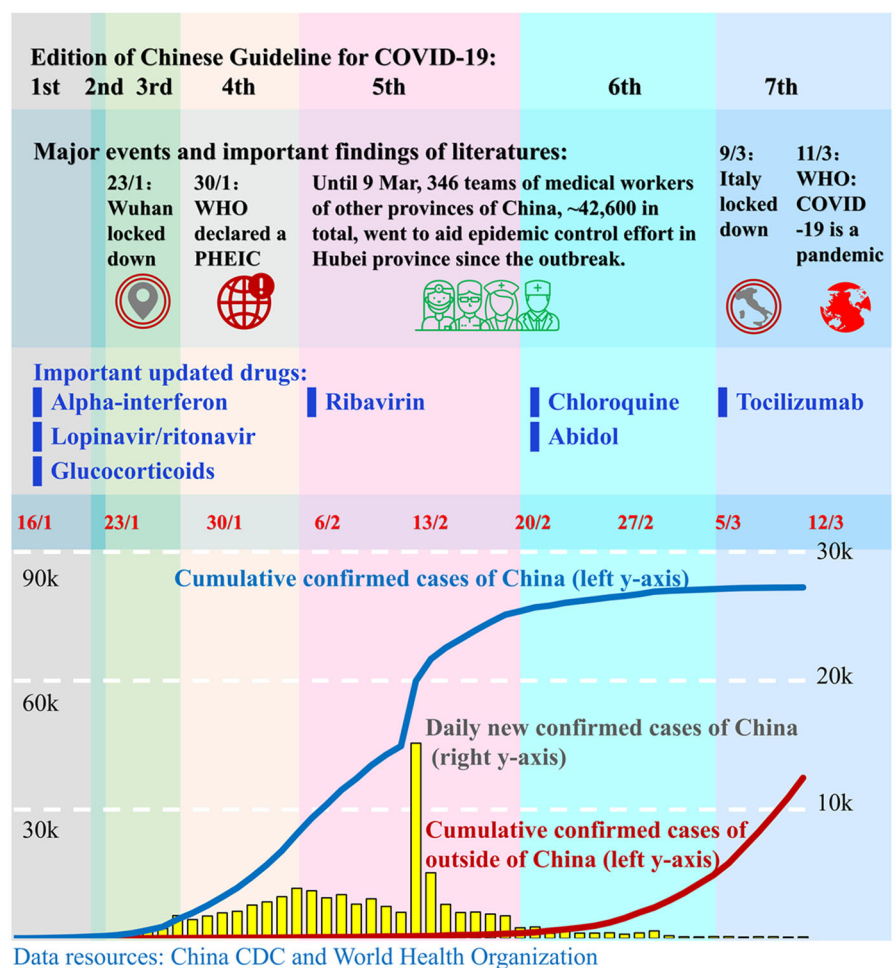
Edition of Chinese Guideline for COVID-19:
1st 2nd 3rd 4th 5th 6th 7th

Major events and important findings of literatures:

23/1: Wuhan locked down

30/1: WHO declared a PHEIC

Until 9 Mar, 346 teams of medical workers of other provinces of China, ~42,600 in total, went to aid epidemic control effort in Hubei province since the outbreak.

9/3: Italy locked down

11/3: WHO: COVID -19 is a pandemic

Important updated drugs:
Alpha-interferon
Lopinavir/ritonavir
Glucocorticoids
Ribavirin
Chloroquine
Abidol
Tocilizumab

16/1 23/1 30/1 6/2 13/2 20/2 27/2 5/3 12/3

90k
60k
30k
30k
20k
10k

Cumulative confirmed cases of China (left y-axis)

Daily new confirmed cases of China (right y-axis)

Cumulative confirmed cases of outside of China (left y-axis)

Data resources: China CDC and World Health Organization